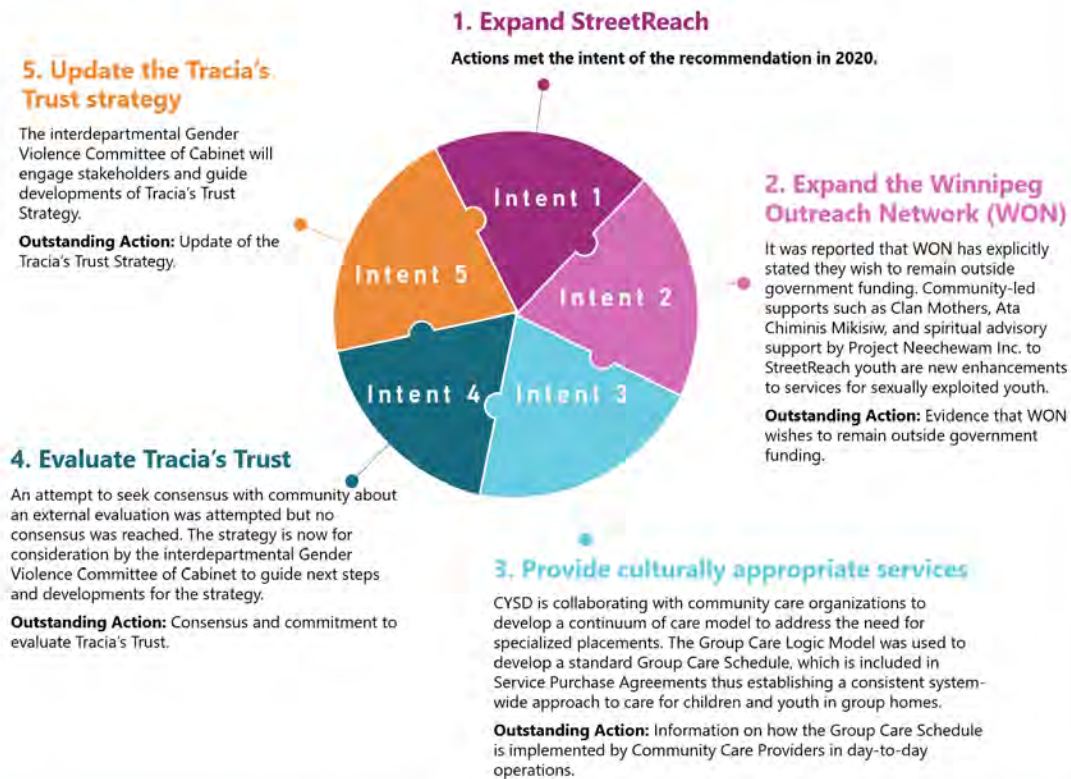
1. Expand StreetReach

Actions met the intent of the recommendation in 2020.

5. Update the Tracia's Trust strategy

The interdepartmental Gender Violence Committee of Cabinet will engage stakeholders and guide developments of Tracia's Trust Strategy.

Outstanding Action: Update of the Tracia's Trust Strategy.

Intent 1

Intent 5

Intent 2

Intent 4

Intent 3

2. Expand the Winnipeg Outreach Network (WON)

It was reported that WON has explicitly stated they wish to remain outside government funding. Community-led supports such as Clan Mothers, Ata Chiminis Mikisiw, and spiritual advisory support by Project Neechewam Inc. to StreetReach youth are new enhancements to services for sexually exploited youth.

Outstanding Action: Evidence that WON wishes to remain outside government funding.

4. Evaluate Tracia's Trust

An attempt to seek consensus with community about an external evaluation was attempted but no consensus was reached. The strategy is now for consideration by the interdepartmental Gender Violence Committee of Cabinet to guide next steps and developments for the strategy.

Outstanding Action: Consensus and commitment to evaluate Tracia's Trust.

3. Provide culturally appropriate services

CYSD is collaborating with community care organizations to develop a continuum of care model to address the need for specialized placements. The Group Care Logic Model was used to develop a standard Group Care Schedule, which is included in Service Purchase Agreements thus establishing a consistent system-wide approach to care for children and youth in group homes.

Outstanding Action: Information on how the Group Care Schedule is implemented by Community Care Providers in day-to-day operations.